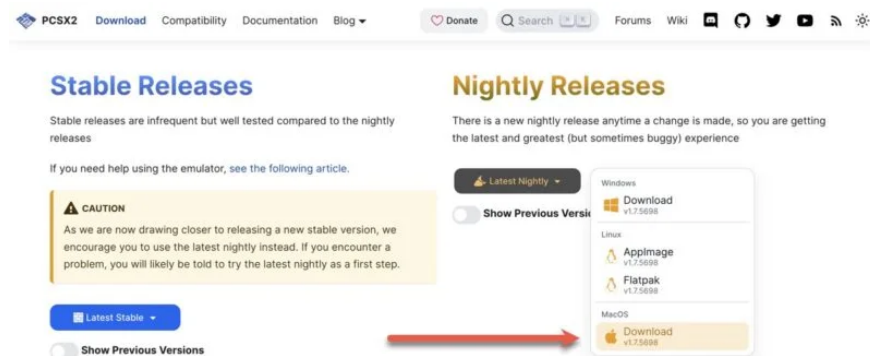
PCSX2 Download Compatibility Documentation Blog

Donate Search ⌘K Forums Wiki

Stable Releases

Stable releases are infrequent but well tested compared to the nightly releases

If you need help using the emulator, see the following article.

CAUTION

As we are now drawing closer to releasing a new stable version, we encourage you to use the latest nightly instead. If you encounter a problem, you will likely be told to try the latest nightly as a first step.

Latest Stable

Show Previous Versions

Nightly Releases

There is a new nightly release anytime a change is made, so you are getting the latest and greatest (but sometimes buggy) experience

Latest Nightly

Show Previous Versi

Windows

Download
v1.7.5698

Linux

AppImage
v1.7.5698

Flatpak
v1.7.5698

MacOS

Download
v1.7.5698